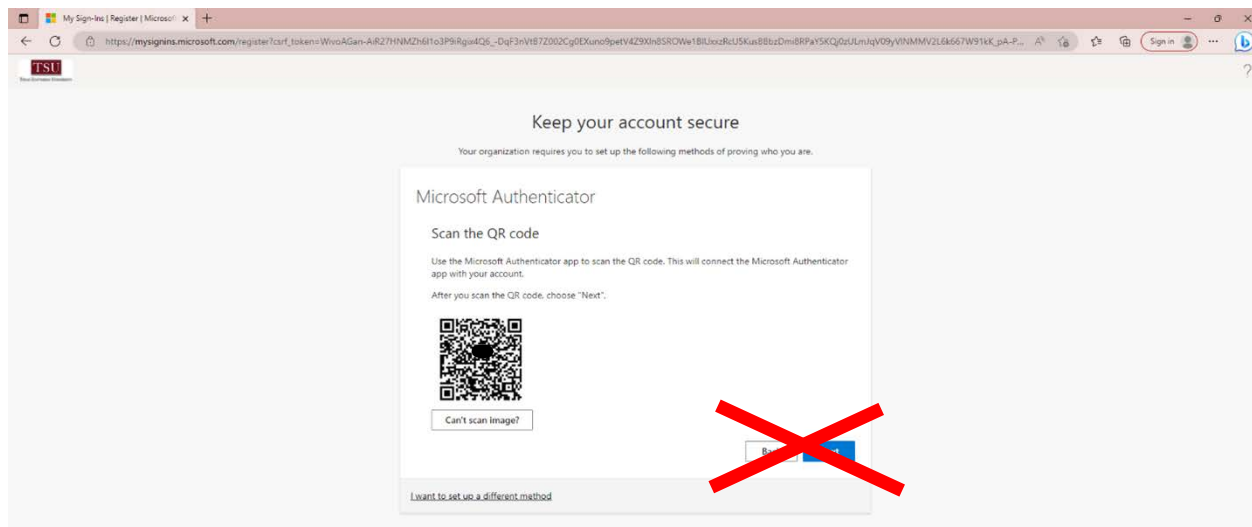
My Sign-Ins | Register | Microsof ×

https://mysignins.microsoft.com/register?csrf_token=WivoAGan-AiR27HNMZh6I1o3P9iRgw4Q6_-DqF3nVt87Z002Cg0EXuno9petV4Z9XIn8SROWe1BlUxxzRcU5Kus8BbzDmi8RPaYSKQj0zULmJqV09yVINMMV2L6k667W91kK_pA-P...

Sign in

TSU

?

Keep your account secure

Your organization requires you to set up the following methods of proving who you are.

Microsoft Authenticator

Scan the QR code

Use the Microsoft Authenticator app to scan the QR code. This will connect the Microsoft Authenticator app with your account.

After you scan the QR code, choose "Next".

Can't scan image?

Ba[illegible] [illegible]

I want to set up a different method